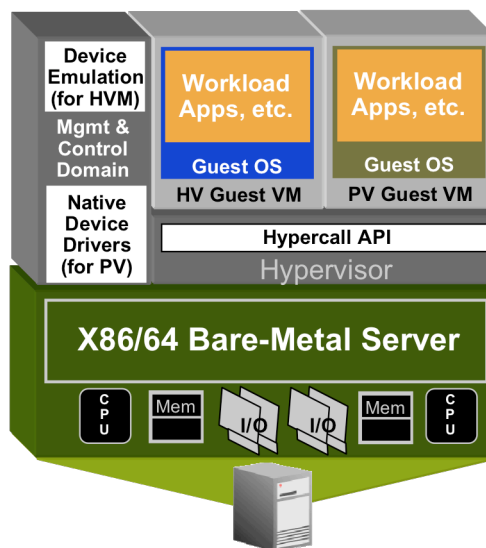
Device Emulation (for HVM)

Mgmt & Control Domain

Native Device Drivers (for PV)

Workload Apps, etc.

Guest OS

HV Guest VM

Workload Apps, etc.

Guest OS

PV Guest VM

Hypercall API

Hypervisor

X86/64 Bare-Metal Server

CPU

Mem

I/O

I/O

Mem

CPU